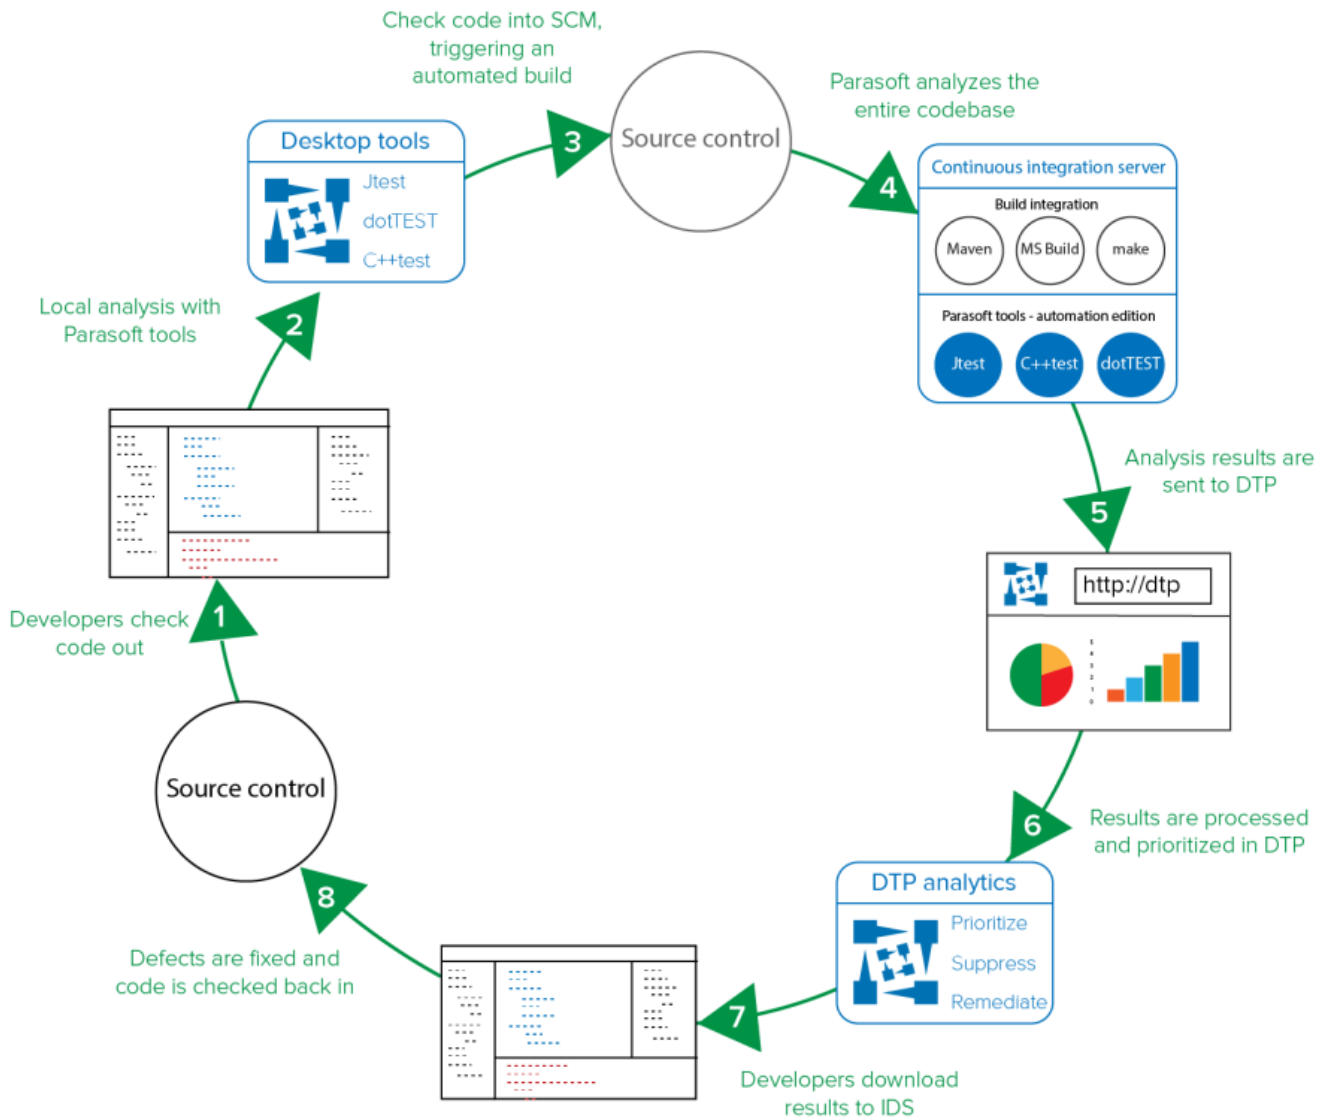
Check code into SCM, triggering an automated build

3

Source control

Parasoft analyzes the entire codebase

4

Desktop tools

Jtest

dotTEST

C++test

Continuous integration server

Build integration

Maven

MS Build

make

Parasoft tools - automation edition

Jtest

C++test

dotTEST

Local analysis with Parasoft tools

2

Analysis results are sent to DTP

5

http://dtp

Developers check code out

1

Source control

6

Results are processed and prioritized in DTP

DTP analytics

Prioritize

Suppress

Remediate

8

Defects are fixed and code is checked back in

7

Developers download results to IDS